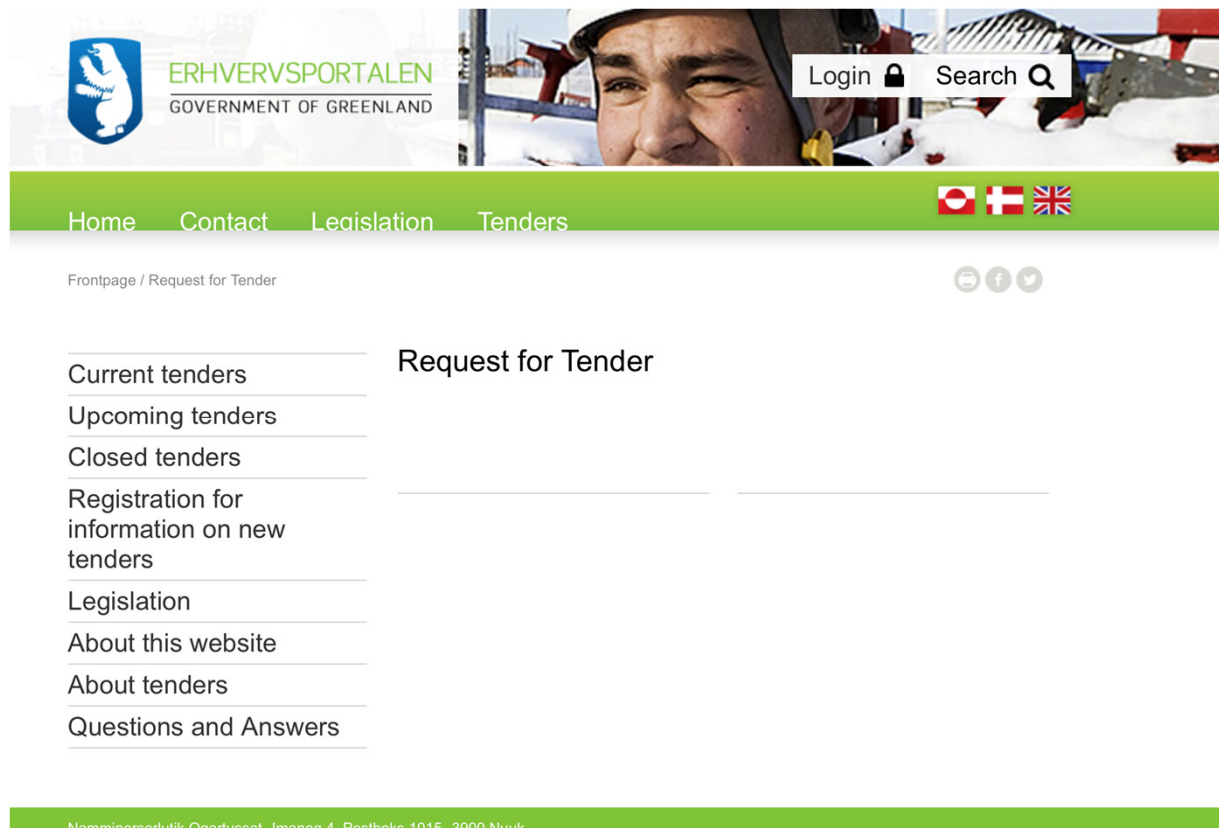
ERHVERVSPORTALEN
GOVERNMENT OF GREENLAND

Login Search

Home Contact Legislation Tenders

Frontpage / Request for Tender

Current tenders
Upcoming tenders
Closed tenders
Registration for information on new tenders
Legislation
About this website
About tenders
Questions and Answers

Request for Tender

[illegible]